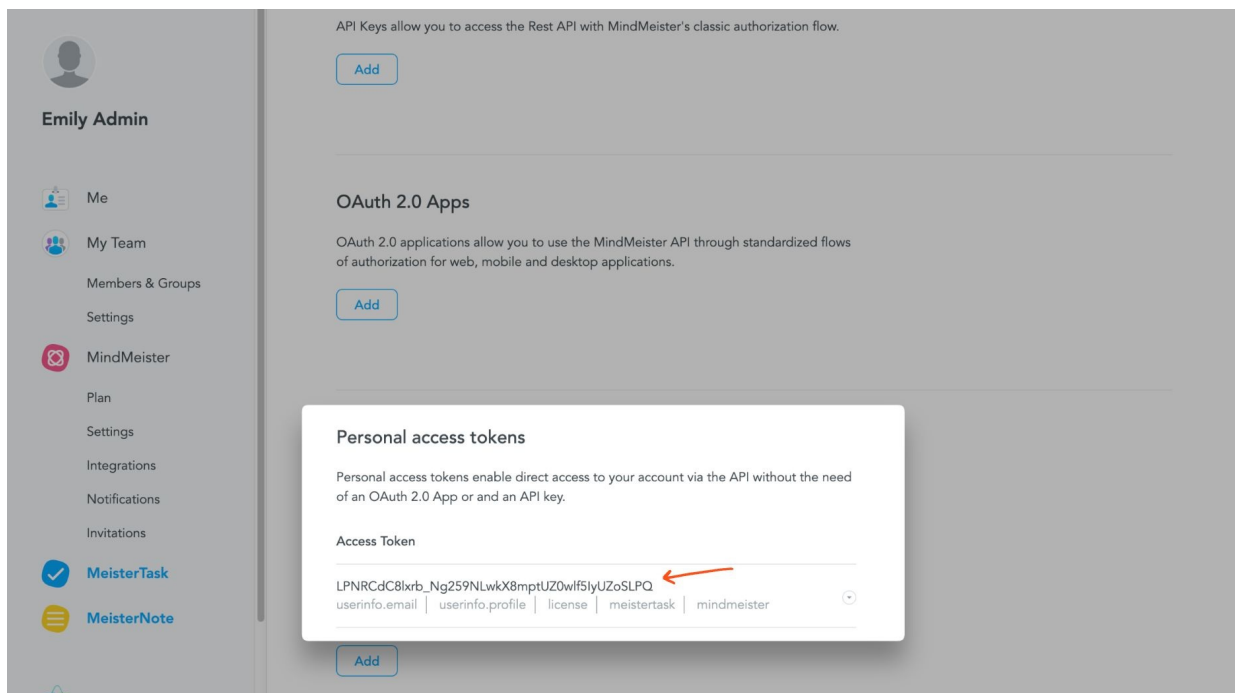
Emily Admin

Me

My Team

Members & Groups

Settings

MindMeister

Plan

Settings

Integrations

Notifications

Invitations

MeisterTask

MeisterNote

API Keys allow you to access the Rest API with MindMeister's classic authorization flow.

Add

OAuth 2.0 Apps

OAuth 2.0 applications allow you to use the MindMeister API through standardized flows of authorization for web, mobile and desktop applications.

Add

Personal access tokens

Personal access tokens enable direct access to your account via the API without the need of an OAuth 2.0 App or and an API key.

Access Token

LPNRCdC8lxrb_Ng259NLwkX8mptUZ0wlf5IyUZoSLPQ

userinfo.email | userinfo.profile | license | meistertask | mindmeister

Add